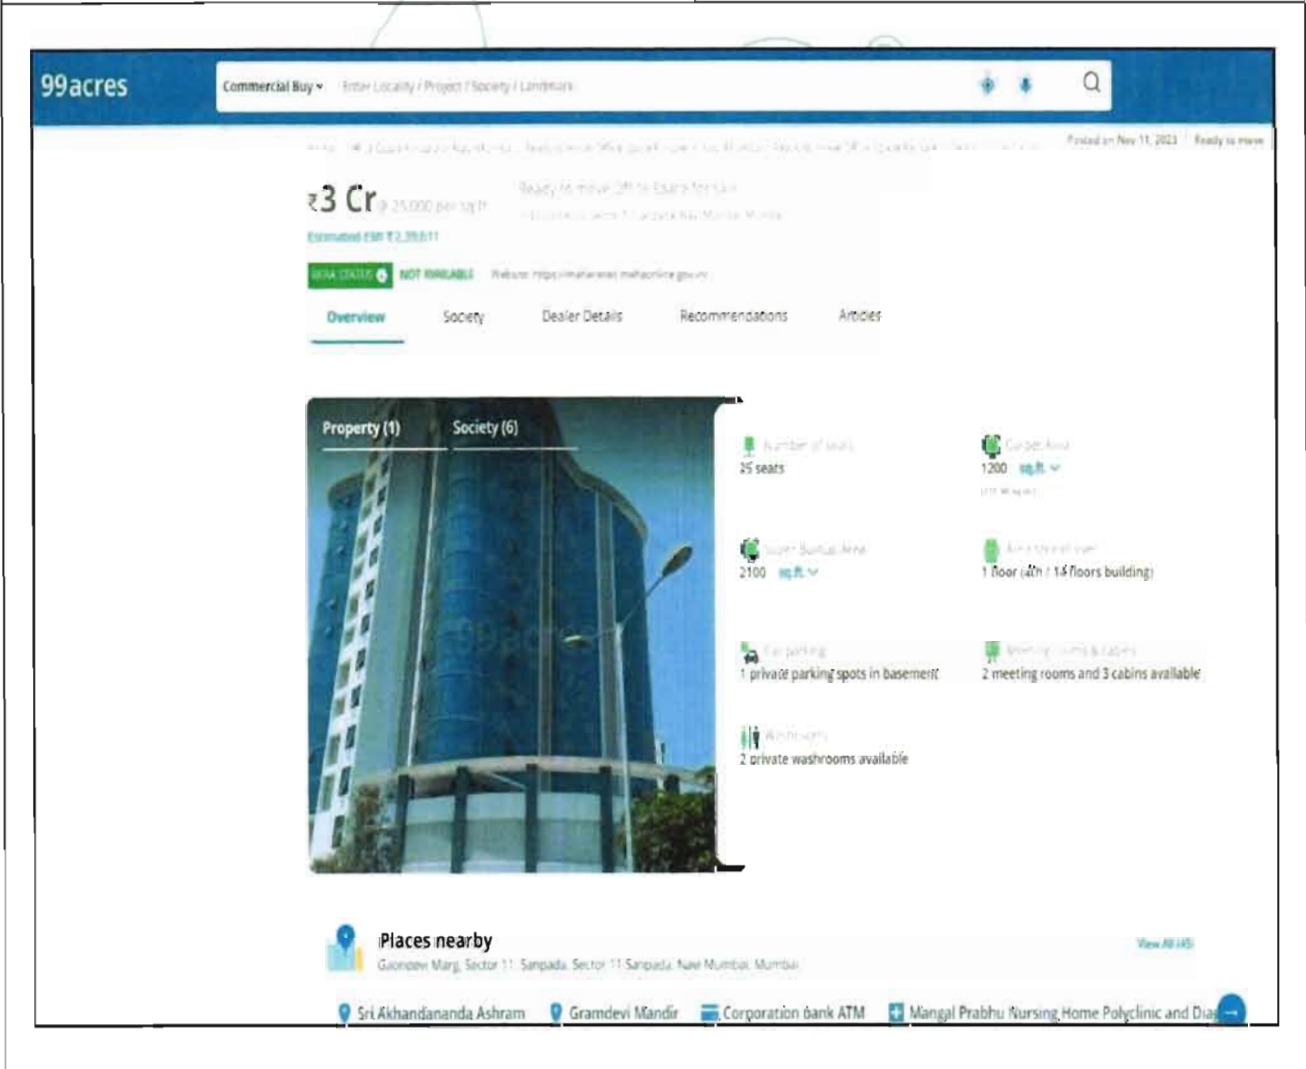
99acres

Commercial Buy ▾ Enter Locality / Project / Society / Landmark

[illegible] Posted on Nov 11, 2023 Ready to move

₹3 Cr @ 25,000 per sq.ft. Ready to move Office Space for sale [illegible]

Estimated EMI ₹2,39,811

RERA STATUS NOT AVAILABLE Website: https://maharera.mahaonline.gov.in

Overview Society Dealer Details Recommendations Articles

Property (1) Society (6)

Number of seats
25 seats

Carpet Area
1200 sq.ft.

Super Built-up Area
2100 sq.ft.

Area of floor
1 floor (4th / 14 floors building)

Car parking
1 private parking spots in basement

Meeting rooms & cabins
2 meeting rooms and 3 cabins available

Washrooms
2 private washrooms available

Places nearby
Gaondevi Marg, Sector 11, Sanpada, Sector 11 Sanpada, Navi Mumbai, Mumbai

View All (45)

Sri Akhandananda Ashram Gramdevi Mandir Corporation bank ATM Mangal Prabhu Nursing Home Polyclinic and Dia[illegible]